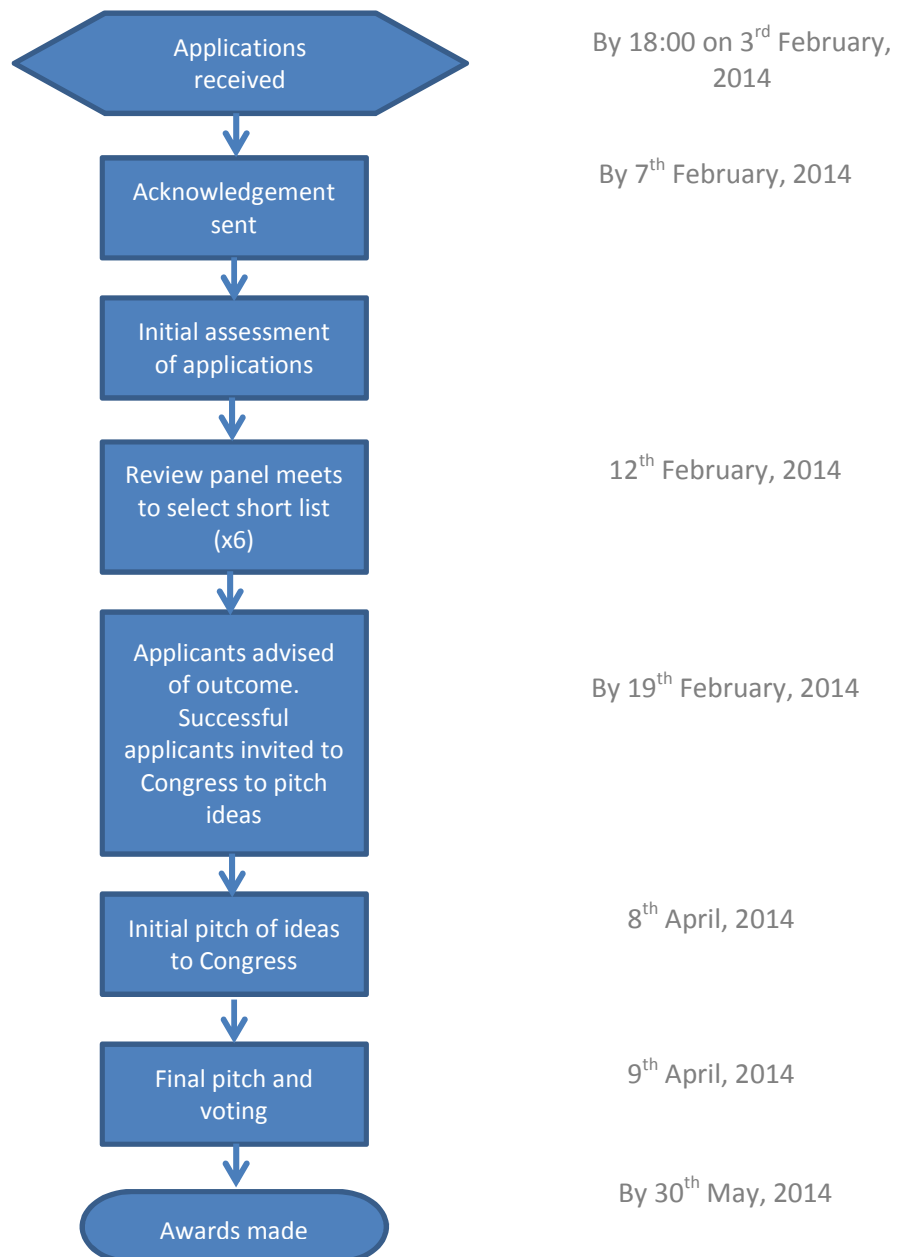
Applications received

By 18:00 on 3$^{rd}$ February, 2014

Acknowledgement sent

By 7$^{th}$ February, 2014

Initial assessment of applications

Review panel meets to select short list (x6)

12$^{th}$ February, 2014

Applicants advised of outcome. Successful applicants invited to Congress to pitch ideas

By 19$^{th}$ February, 2014

Initial pitch of ideas to Congress

8$^{th}$ April, 2014

Final pitch and voting

9$^{th}$ April, 2014

Awards made

By 30$^{th}$ May, 2014